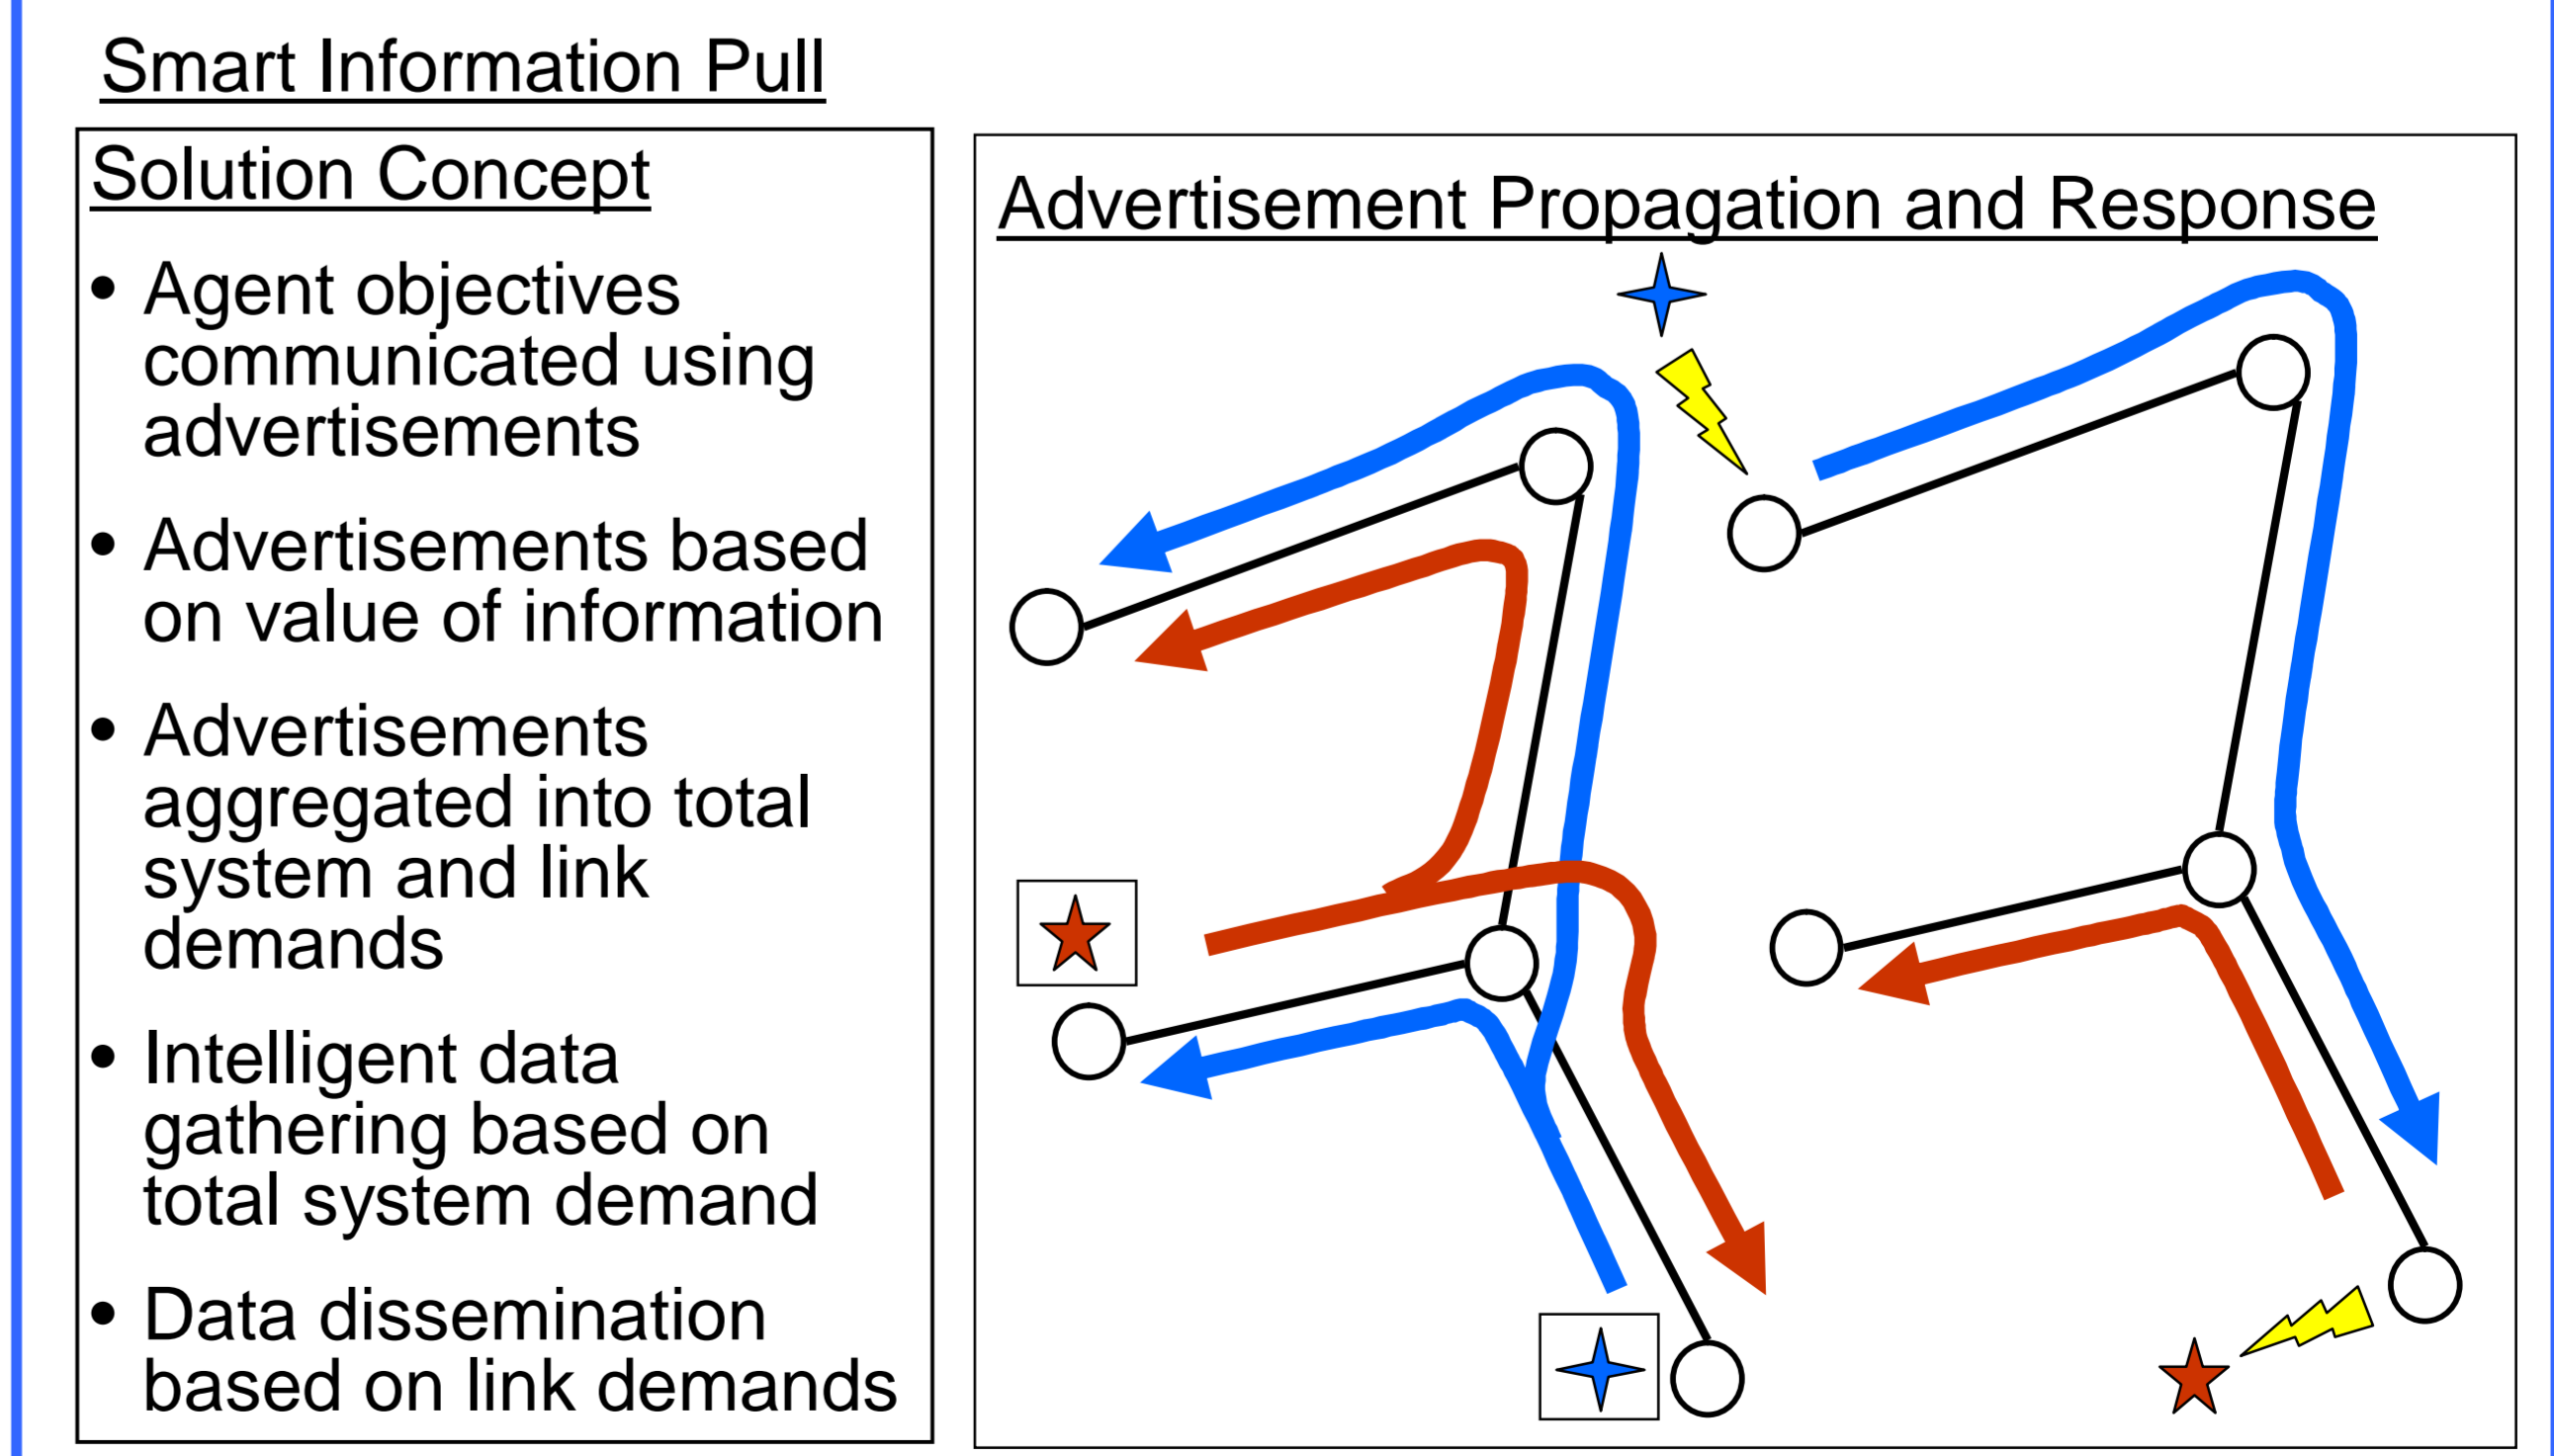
Smart Information Pull

Solution Concept

- Agent objectives communicated using advertisements
- Advertisements based on value of information
- Advertisements aggregated into total system and link demands
- Intelligent data gathering based on total system demand
- Data dissemination based on link demands

Advertisement Propagation and Response